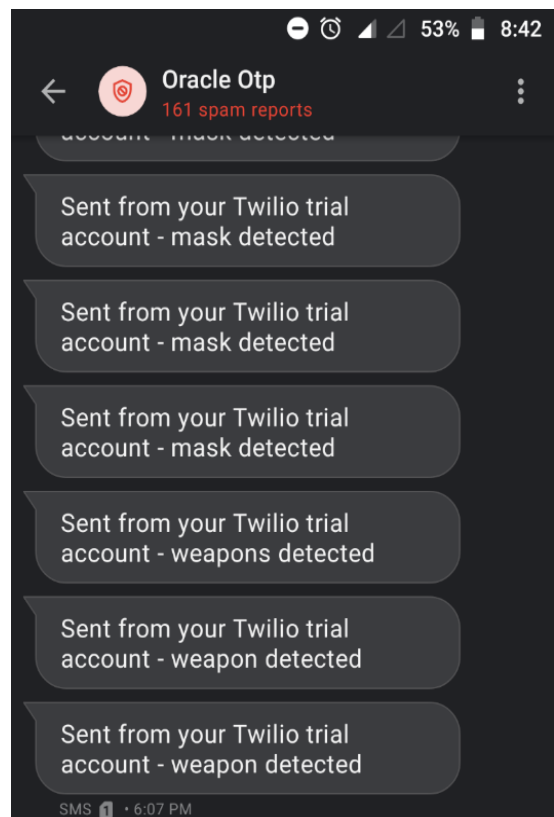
53% 8:42

Oracle Otp
161 spam reports

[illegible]

Sent from your Twilio trial account - mask detected

Sent from your Twilio trial account - mask detected

Sent from your Twilio trial account - mask detected

Sent from your Twilio trial account - weapons detected

Sent from your Twilio trial account - weapon detected

Sent from your Twilio trial account - weapon detected

SMS 1 • 6:07 PM